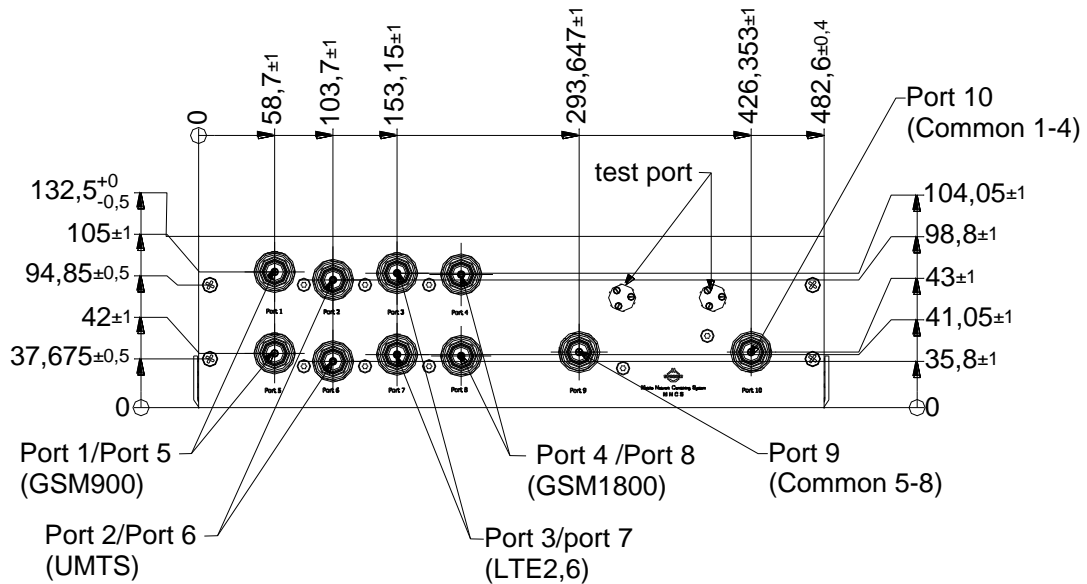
0

58,7±1

103,7±1

153,15±1

293,647±1

426,353±1

482,6±0,4

Port 10
(Common 1-4)

test port

$132,5^{+0}_{-0,5}$

105±1

94,85±0,5

42±1

37,675±0,5

0

104,05±1

98,8±1

43±1

41,05±1

35,8±1

0

Port 1

Port 2

Port 3

Port 4

Port 5

Port 6

Port 7

Port 8

Port 9

Port 10

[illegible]

Port 1/Port 5
(GSM900)

Port 2/Port 6
(UMTS)

Port 3/port 7
(LTE2,6)

Port 4 /Port 8
(GSM1800)

Port 9
(Common 5-8)